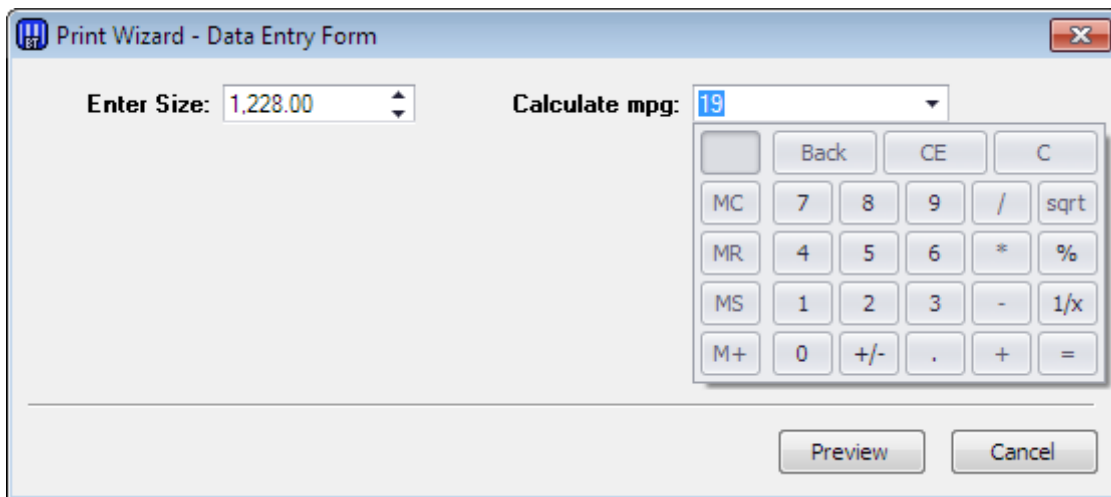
Print Wizard - Data Entry Form

Enter Size: 1,228.00

Calculate mpg: 19

| | Back | CE | C | | |
|---|---|---|---|---|---|
| MC | 7 | 8 | 9 | / | sqrt |
| MR | 4 | 5 | 6 | * | % |
| MS | 1 | 2 | 3 | - | 1/x |
| M+ | 0 | +/- | . | + | = |

Preview Cancel